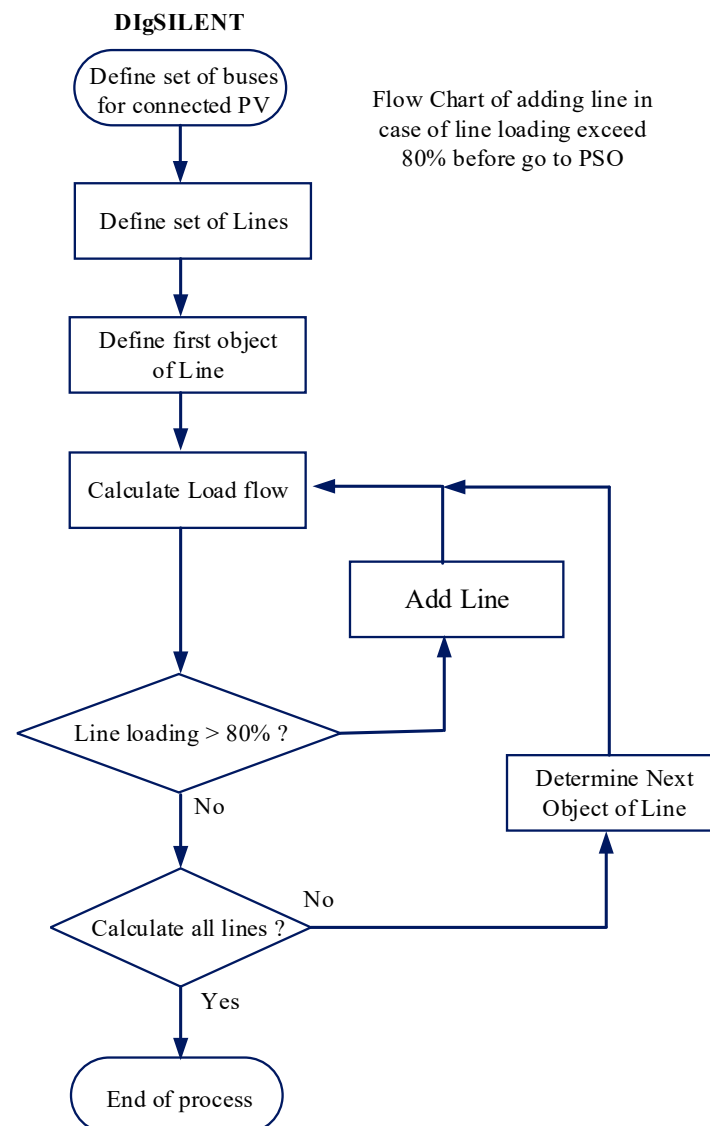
DIgSILENT

Define set of buses for connected PV

Flow Chart of adding line in case of line loading exceed 80% before go to PSO

Define set of Lines

Define first object of Line

Calculate Load flow

Add Line

Line loading > 80% ?

No

Determine Next Object of Line

No

Calculate all lines ?

Yes

End of process